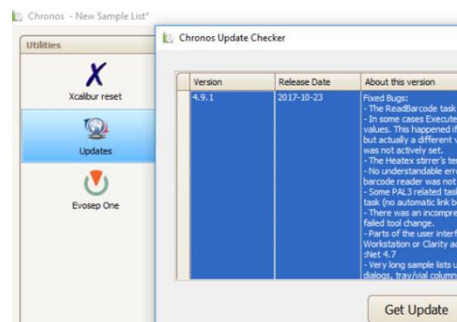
Chronos - New Sample List*

Utilities

Xcalibur reset

Updates

Evosep One

Chronos Update Checker

| Version | Release Date | About this version |
|---|---|---|
| 4.9.1 | 2017-10-23 | Fixed Bugs: - The ReadBarcode task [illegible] - In some cases Execute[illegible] values. This happened if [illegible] but actually a different v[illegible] was not actively set. - The Heatex stirrer's te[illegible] - No understandable err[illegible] barcode reader was not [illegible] - Some PAL3 related tas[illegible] task (no automatic link b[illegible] - There was an incorrec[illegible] failed tool change. - Parts of the user interf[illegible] Workstation or Clarity ac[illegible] :Net 4.7 - Very long sample lists u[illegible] dialogs, tray/vial column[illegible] |

Get Update